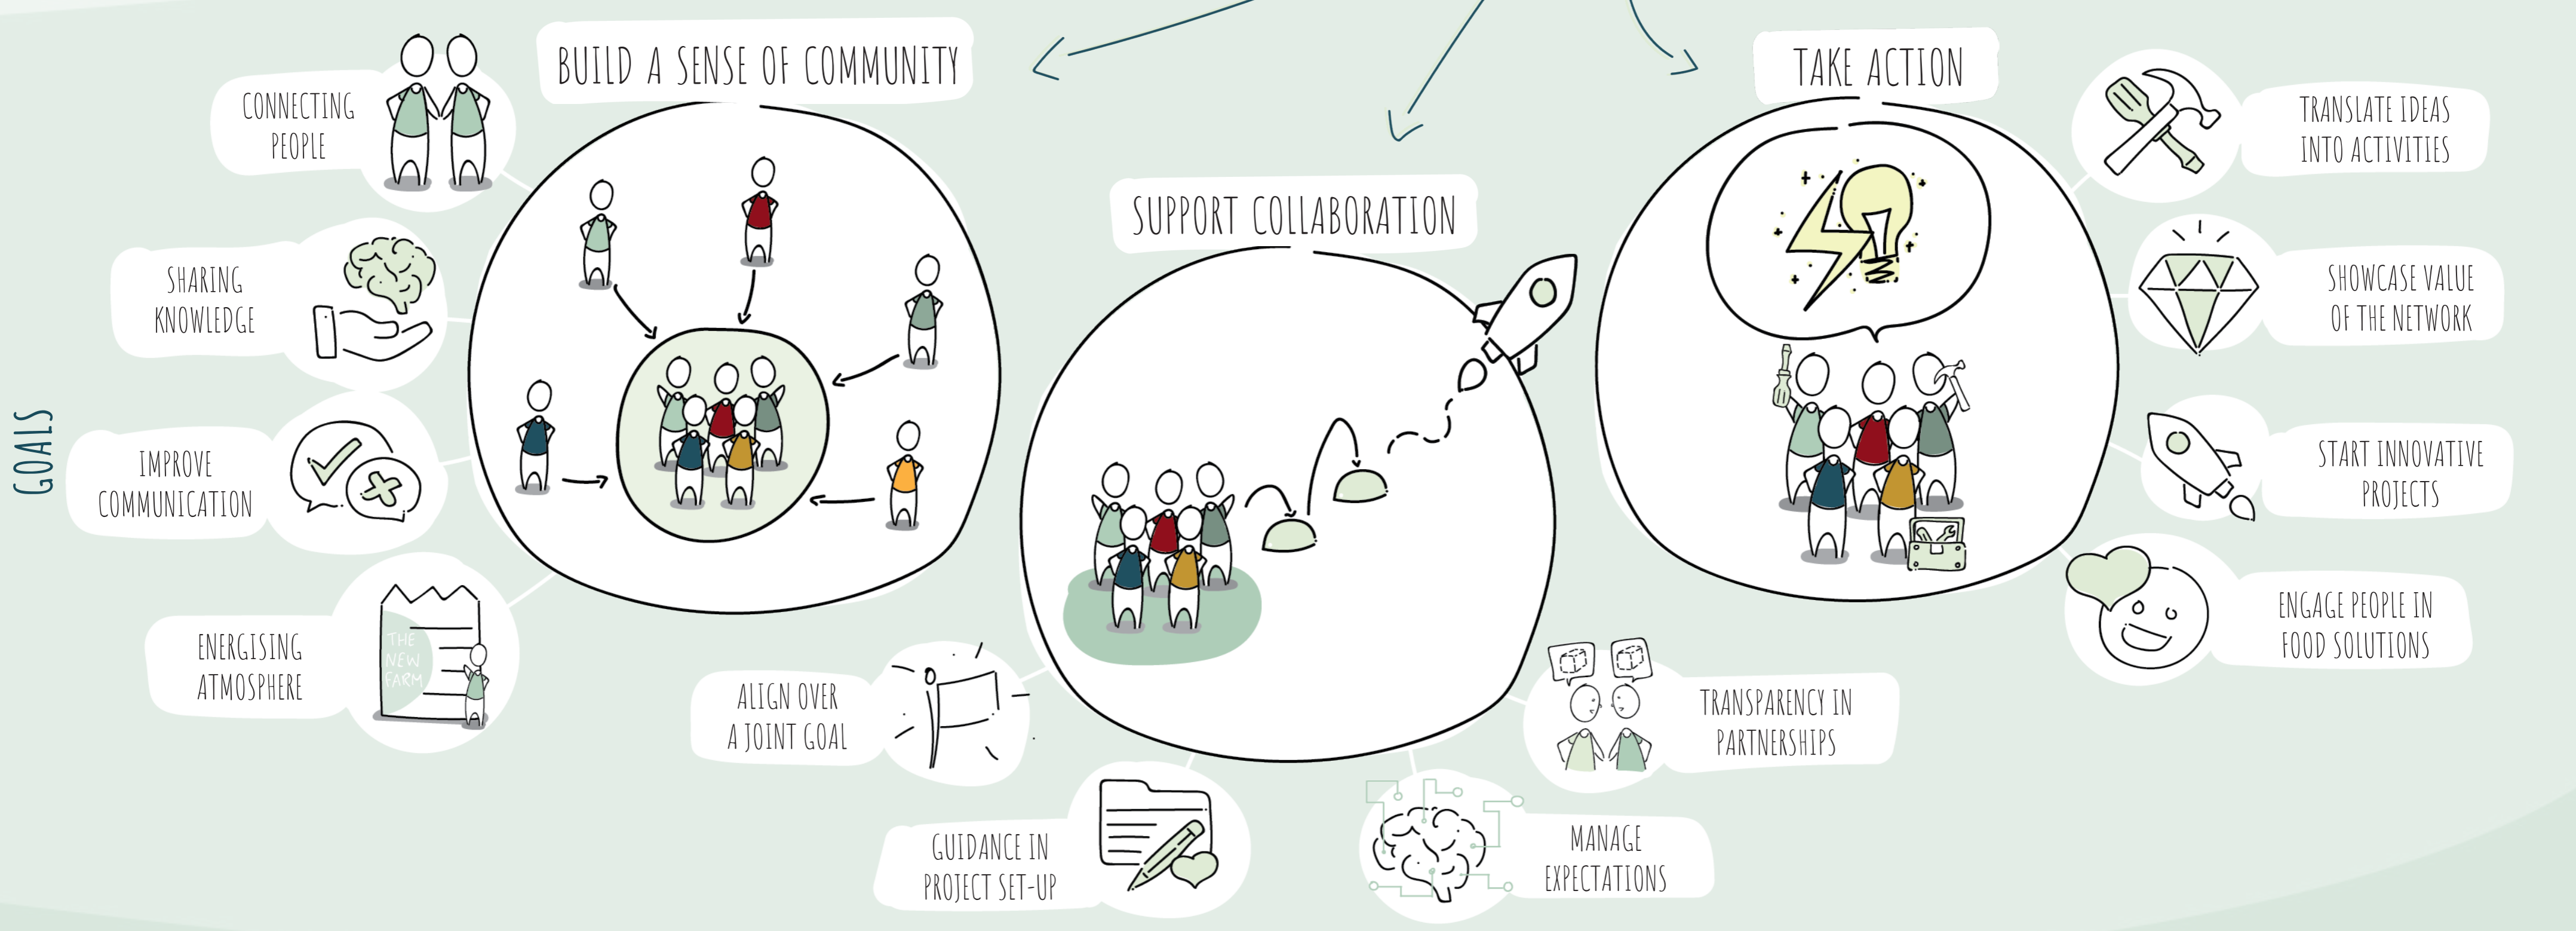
GOALS

BUILD A SENSE OF COMMUNITY

CONNECTING PEOPLE

SHARING KNOWLEDGE

IMPROVE COMMUNICATION

ENERGISING ATMOSPHERE

THE NEW FARM

SUPPORT COLLABORATION

ALIGN OVER A JOINT GOAL

GUIDANCE IN PROJECT SET-UP

MANAGE EXPECTATIONS

TRANSPARENCY IN PARTNERSHIPS

TAKE ACTION

TRANSLATE IDEAS INTO ACTIVITIES

SHOWCASE VALUE OF THE NETWORK

START INNOVATIVE PROJECTS

ENGAGE PEOPLE IN FOOD SOLUTIONS